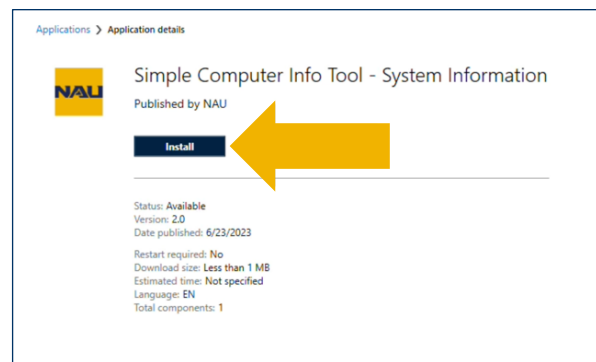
Applications > Application details

NAU

Simple Computer Info Tool - System Information

Published by NAU

Install

Status: Available
Version: 2.0
Date published: 6/23/2023

Restart required: No
Download size: Less than 1 MB
Estimated time: Not specified
Language: EN
Total components: 1